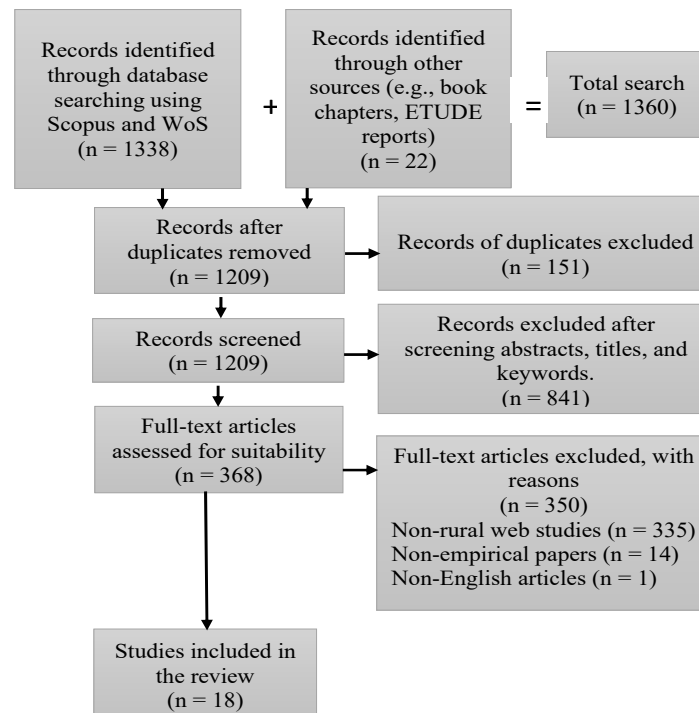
Records identified through database searching using Scopus and WoS (n = 1338)

+

Records identified through other sources (e.g., book chapters, ETUDE reports) (n = 22)

=

Total search (n = 1360)

Records after duplicates removed (n = 1209)

Records of duplicates excluded (n = 151)

Records screened (n = 1209)

Records excluded after screening abstracts, titles, and keywords. (n = 841)

Full-text articles assessed for suitability (n = 368)

Full-text articles excluded, with reasons (n = 350)
Non-rural web studies (n = 335)
Non-empirical papers (n = 14)
Non-English articles (n = 1)

Studies included in the review (n = 18)